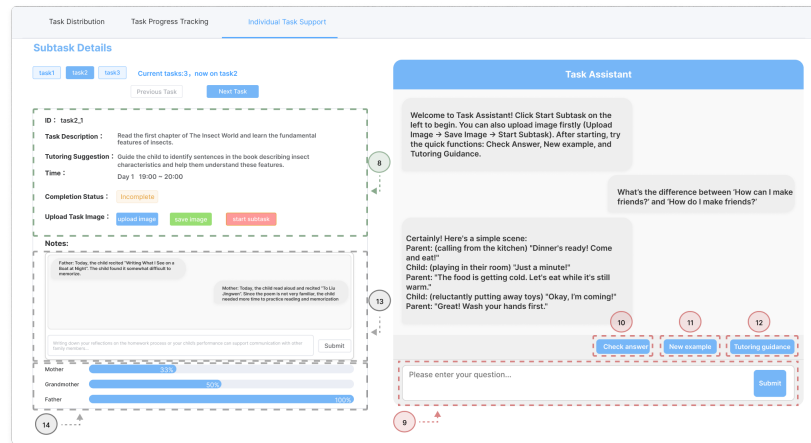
Task Distribution Task Progress Tracking Individual Task Support

Subtask Details

task1 task2 task3 Current tasks:3，now on task2

Previous Task Next Task

ID： task2_1

Task Description： Read the first chapter of The Insect World and learn the fundamental features of insects.

Tutoring Suggestion： Guide the child to identify sentences in the book describing insect characteristics and help them understand these features.

Time： Day 1 19:00 ~ 20:00

Completion Status： Incomplete

Upload Task Image： upload image save image start subtask

8

Notes:

Father: Today, the child recited "Writing What I See on a Boat at Night". The child found it somewhat difficult to memorize.

Mother: Today, the child read aloud and recited "To Liu Jingwen". Since the poem is not very familiar, the child needed more time to practice reading and memorization.

13

Writing down your reflections on the homework process or your child's performance can support communication with other family members...

Submit

Mother 33%

Grandmother 50%

Father 100%

14

Task Assistant

Welcome to Task Assistant! Click Start Subtask on the left to begin. You can also upload image firstly (Upload Image → Save Image → Start Subtask). After starting, try the quick functions: Check Answer, New example, and Tutoring Guidance.

What's the difference between 'How can I make friends?' and 'How do I make friends?'

Certainly! Here's a simple scene:
Parent: (calling from the kitchen) "Dinner's ready! Come and eat!"
Child: (playing in their room) "Just a minute!"
Parent: "The food is getting cold. Let's eat while it's still warm."
Child: (reluctantly putting away toys) "Okay, I'm coming!"
Parent: "Great! Wash your hands first."

10 11 12

Check answer New example Tutoring guidance

Please enter your question...

Submit

9